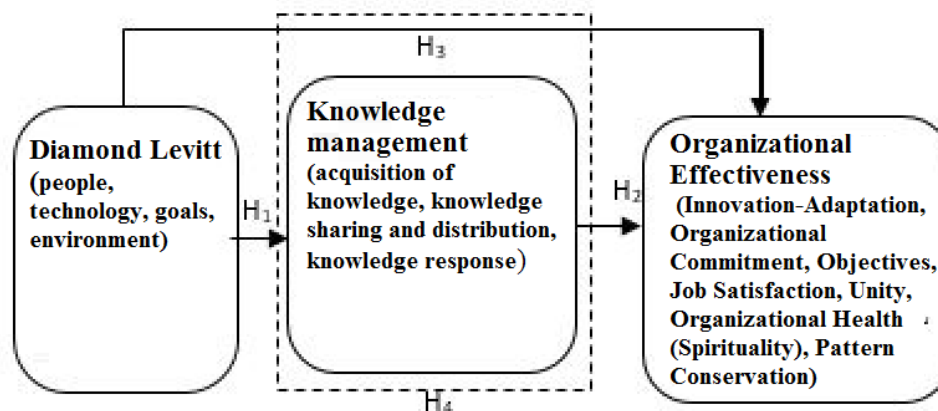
$H_3$

Diamond Levitt (people, technology, goals, environment)

$H_1$

Knowledge management (acquisition of knowledge, knowledge sharing and distribution, knowledge response)

$H_2$

Organizational Effectiveness (Innovation-Adaptation, Organizational Commitment, Objectives, Job Satisfaction, Unity, Organizational Health (Spirituality), Pattern Conservation)

$H_4$